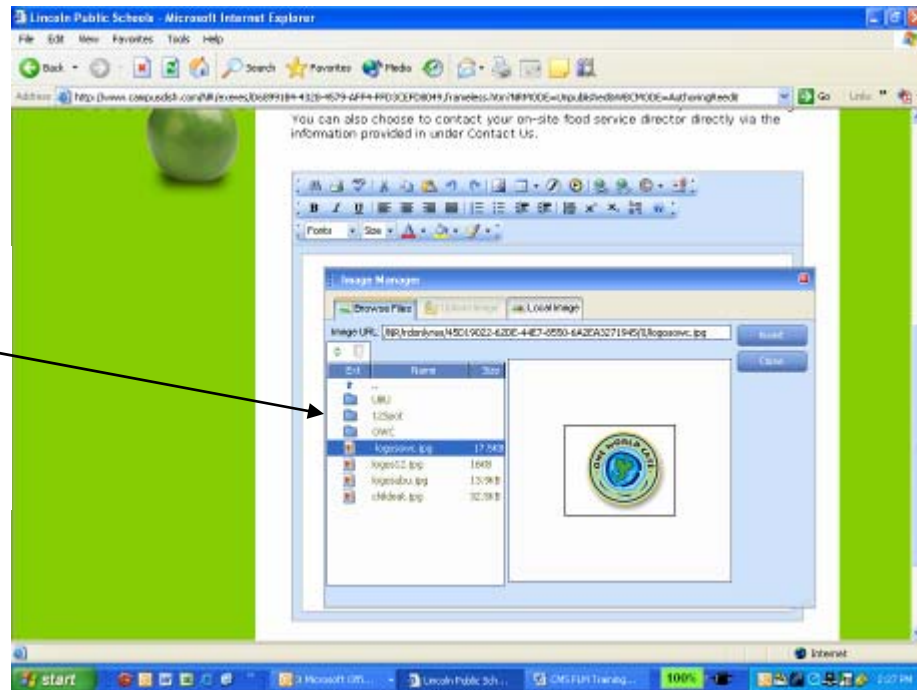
Lincoln Public Schools - Microsoft Internet Explorer

File Edit View Favorites Tools Help

Back Search Favorites Media

Address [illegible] Go Links

You can also choose to contact your on-site food service director directly via the information provided in under Contact Us.

Fonts Size

Image Manager

Browse Files Upload Image Local Image

Image URL: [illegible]/logoowc.jpg

Insert

Close

| Ext | Name | Size |
|---|---|---|
| | .. | |
| | LBU | |
| | 125sot | |
| | OWC | |
| | logoowc.jpg | 17.5KB |
| | logo512.jpg | 16KB |
| | logosbu.jpg | 13.9KB |
| | childeat.jpg | 32.9KB |

ONE WORLD CAFÉ

Internet

start

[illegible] Microsoft Off... Lincoln Public Sch... CMS FLM Training... 100%

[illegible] PM